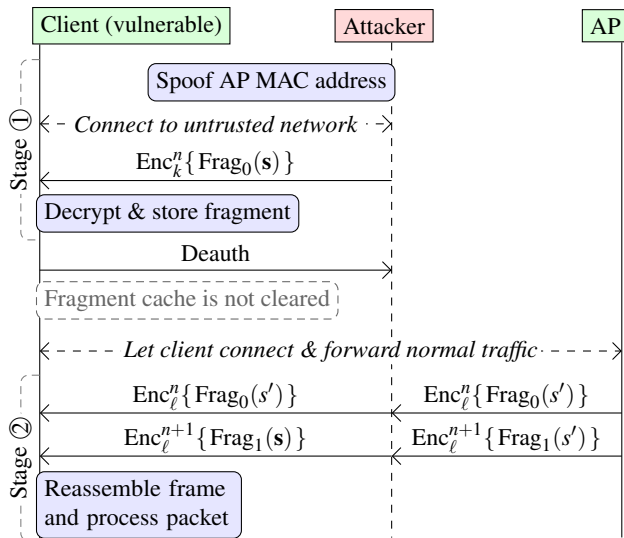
Client (vulnerable)

Attacker

AP

Stage ①

Spoof AP MAC address

Connect to untrusted network

$\text{Enc}_k^n\{\text{Frag}_0(\mathbf{s})\}$

Decrypt & store fragment

Deauth

Fragment cache is not cleared

Let client connect & forward normal traffic

Stage ②

$\text{Enc}_\ell^n\{\text{Frag}_0(s')\}$

$\text{Enc}_\ell^n\{\text{Frag}_0(s')\}$

$\text{Enc}_\ell^{n+1}\{\text{Frag}_1(\mathbf{s})\}$

$\text{Enc}_\ell^{n+1}\{\text{Frag}_1(s')\}$

Reassemble frame and process packet